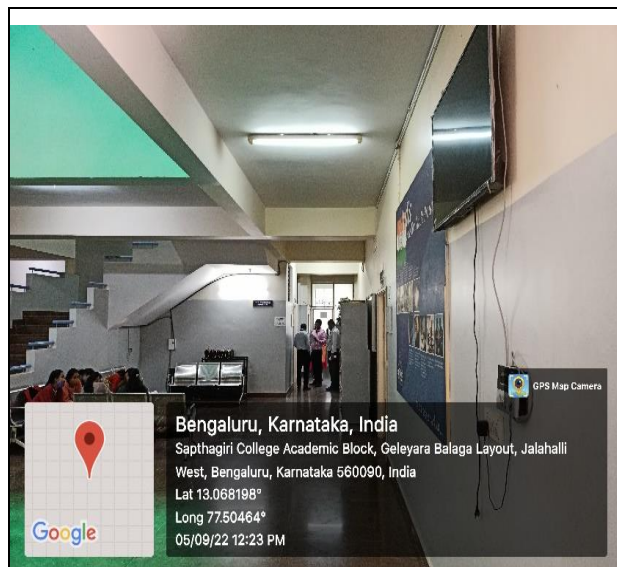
GPS Map Camera

Bengaluru, Karnataka, India

Sapthagiri College Academic Block, Geleyara Balaga Layout, Jalahalli West, Bengaluru, Karnataka 560090, India

Lat 13.068198°

Long 77.50464°

05/09/22 12:23 PM

Google